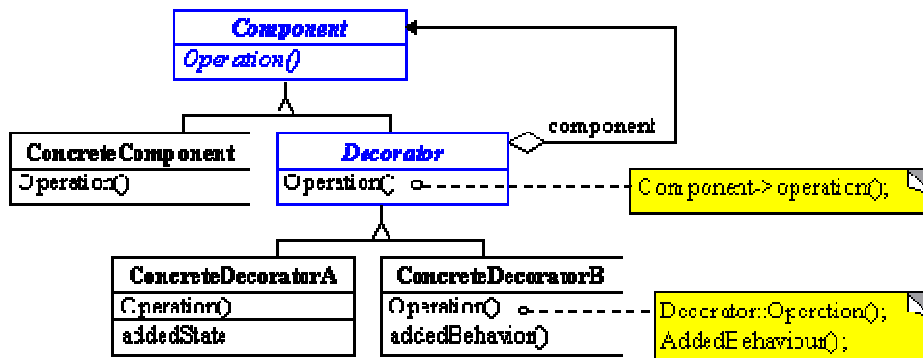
Component
Operation()

component

ConcreteComponent
Operation()

Decorator
Operation()

Component->operation();

ConcreteDecoratorA
Operation()
addedState

ConcreteDecoratorB
Operation()
addedBehavior()

Decorator::Operation();
AddedBehaviour();